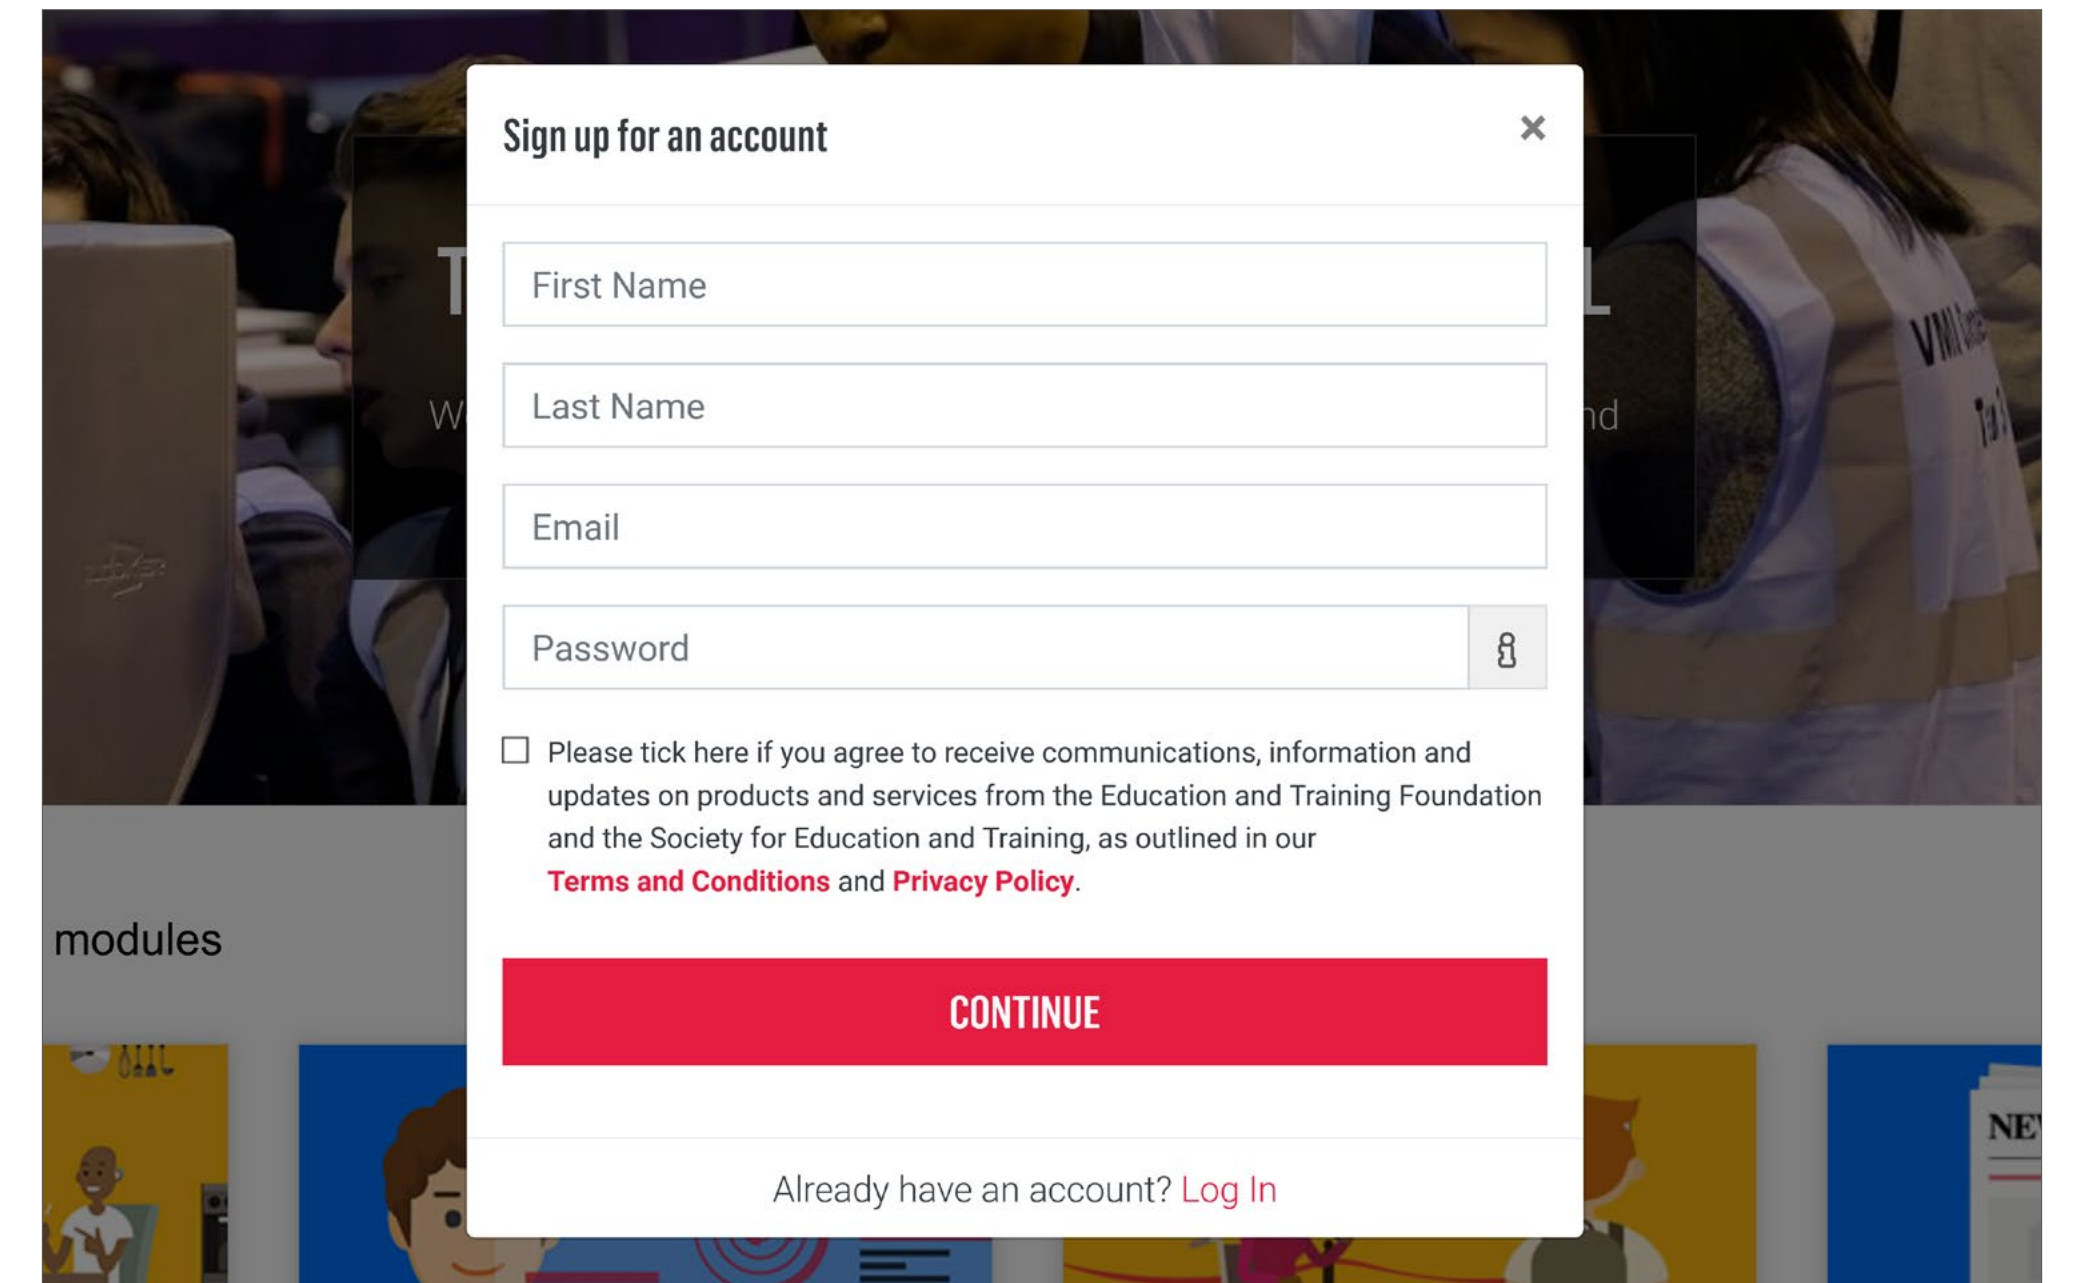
Sign up for an account

×

First Name

Last Name

Email

Password

Please tick here if you agree to receive communications, information and updates on products and services from the Education and Training Foundation and the Society for Education and Training, as outlined in our Terms and Conditions and Privacy Policy.

CONTINUE

Already have an account? Log In

modules

NE